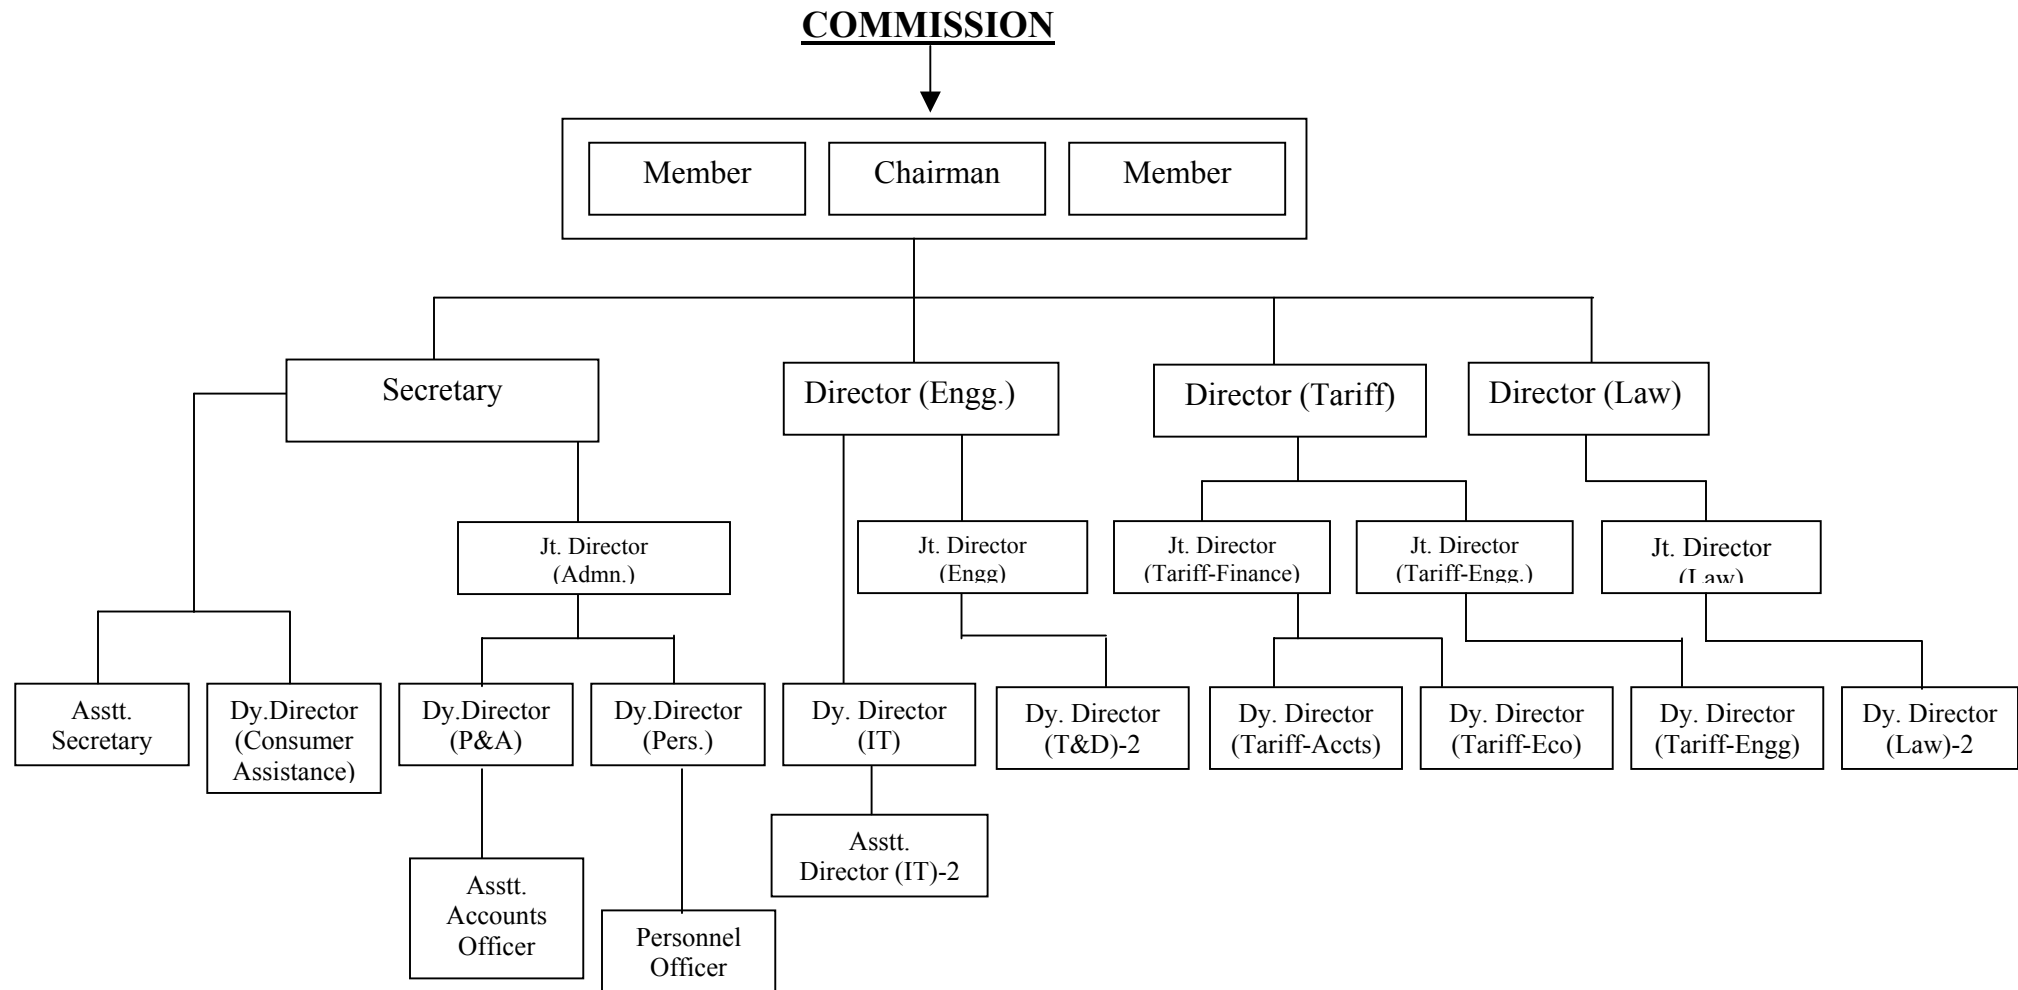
COMMISSION

Member

Chairman

Member

Secretary

Director (Engg.)

Director (Tariff)

Director (Law)

Jt. Director (Admn.)

Jt. Director (Engg)

Jt. Director (Tariff-Finance)

Jt. Director (Tariff-Engg.)

Jt. Director (Law)

Asstt. Secretary

Dy.Director (Consumer Assistance)

Dy.Director (P&A)

Dy.Director (Pers.)

Dy. Director (IT)

Dy. Director (T&D)-2

Dy. Director (Tariff-Accts)

Dy. Director (Tariff-Eco)

Dy. Director (Tariff-Engg)

Dy. Director (Law)-2

Asstt. Accounts Officer

Personnel Officer

Asstt. Director (IT)-2